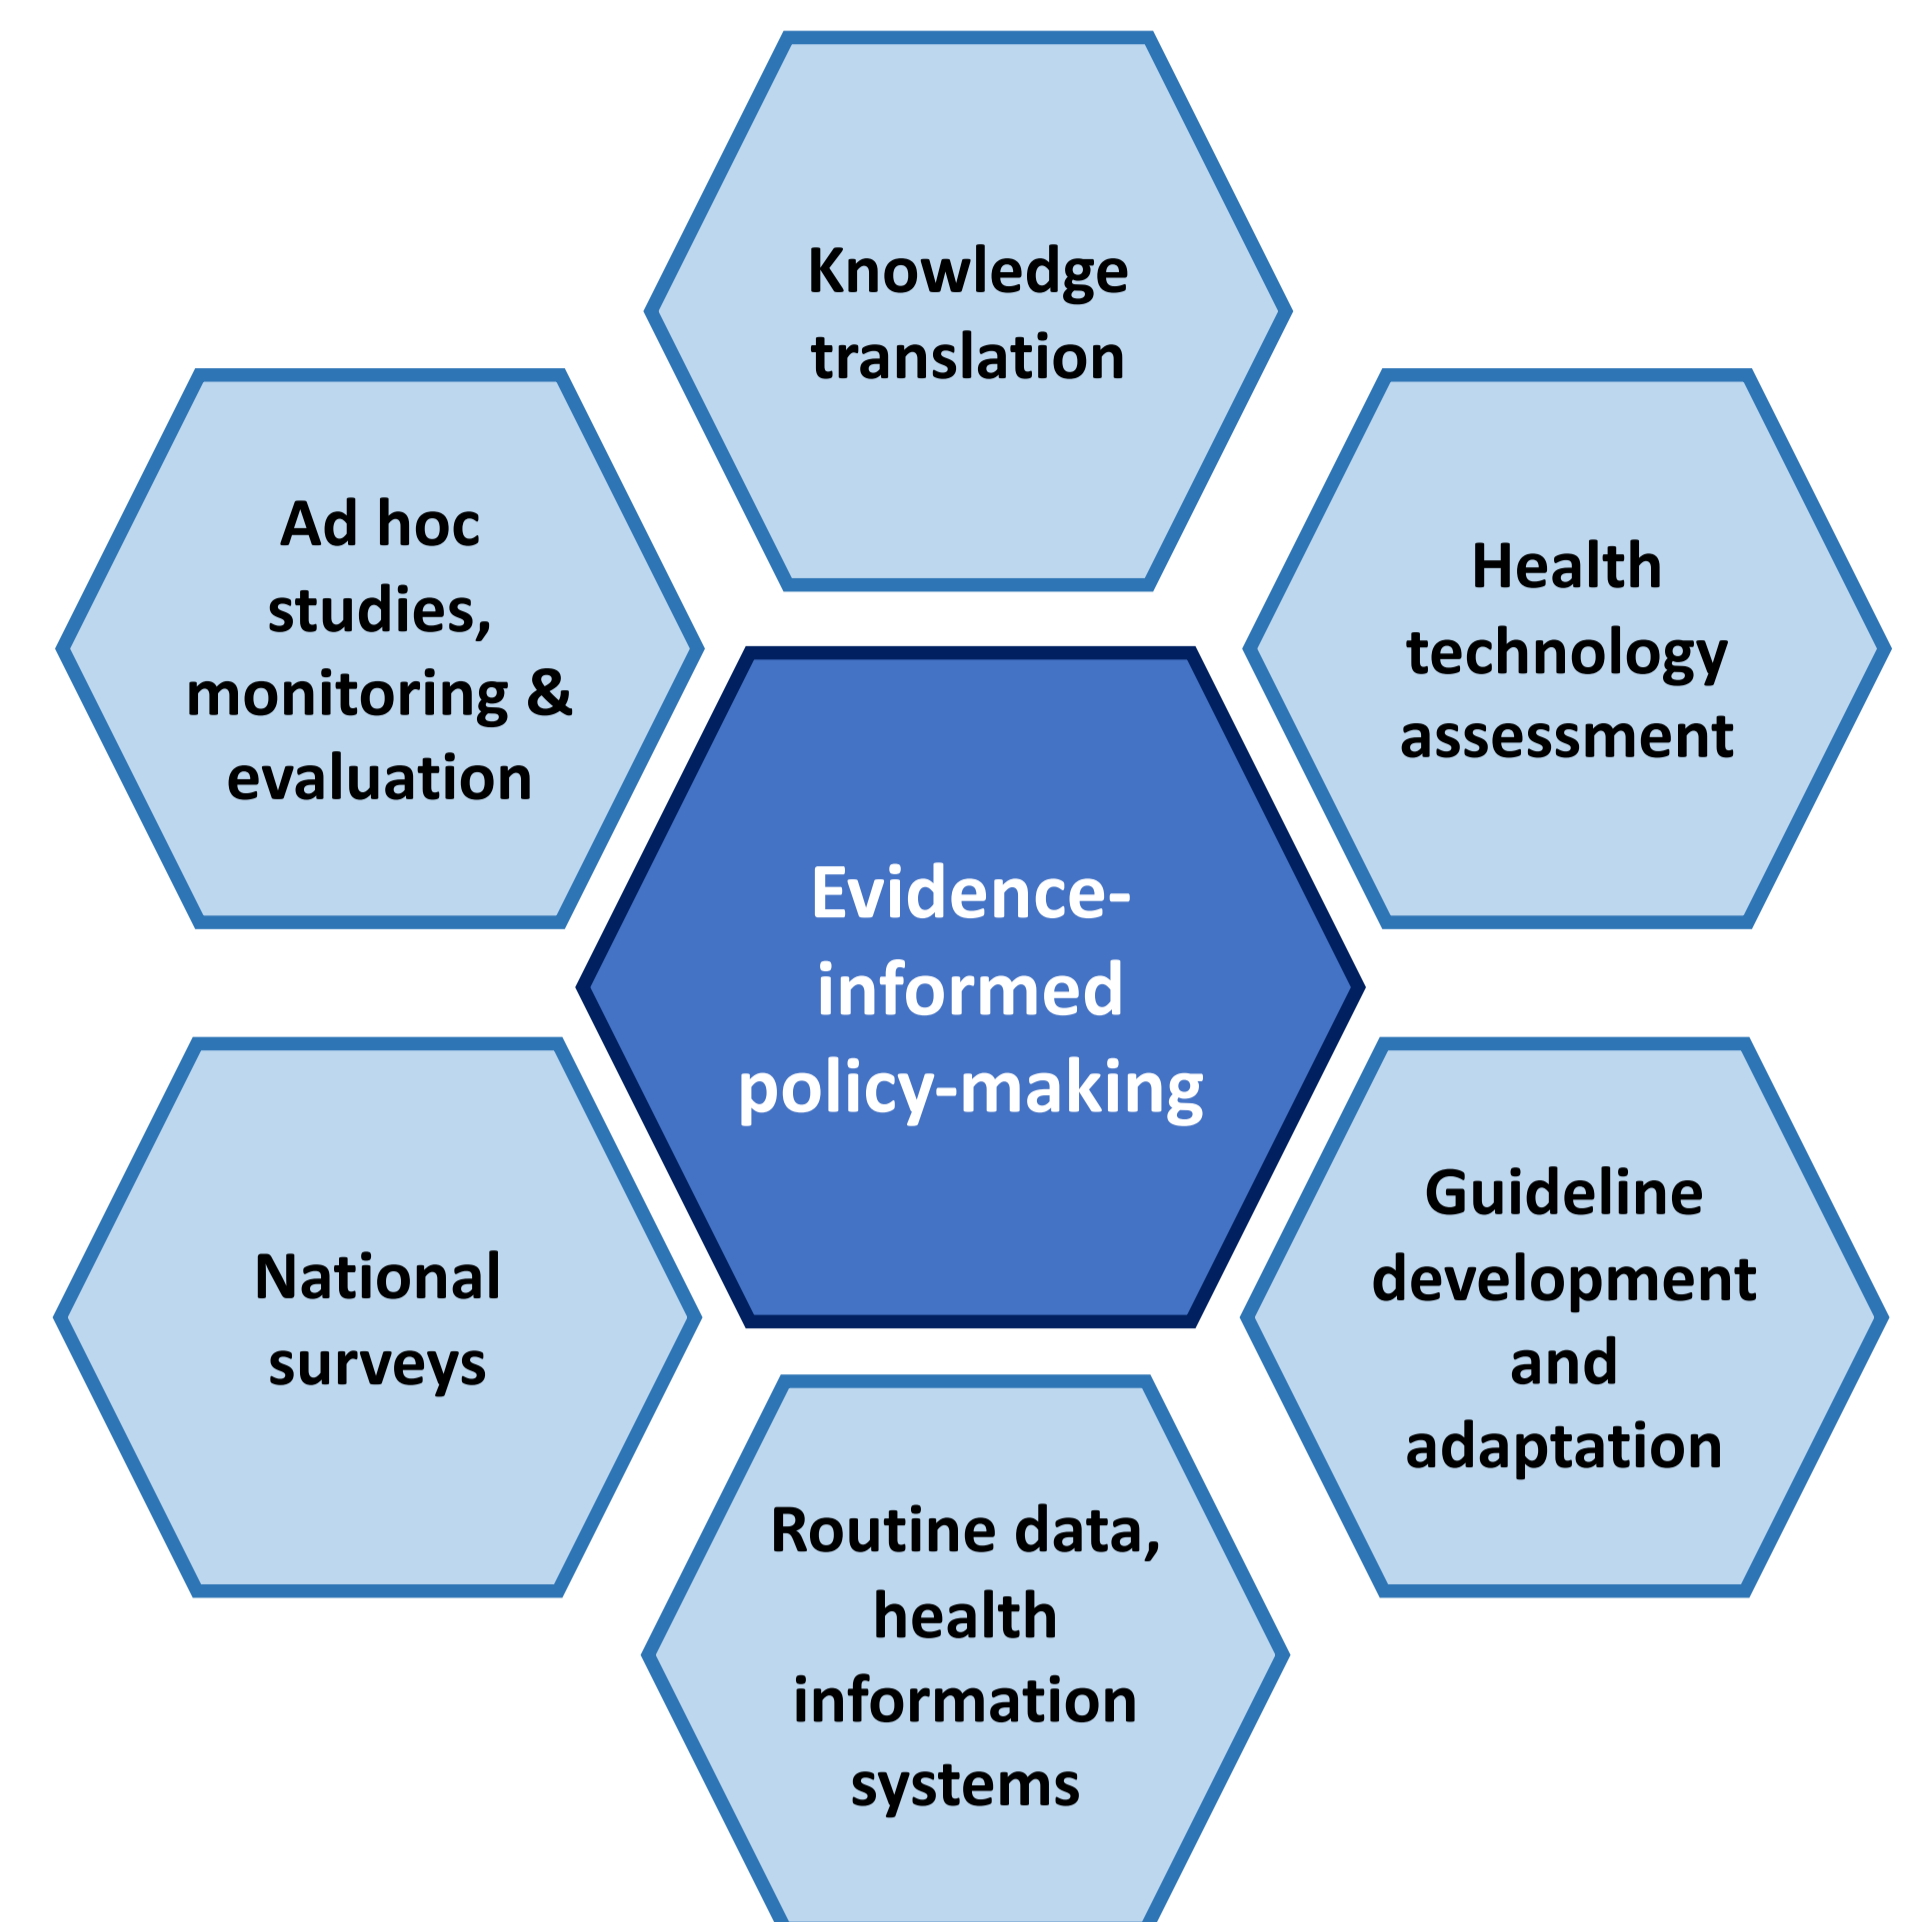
Knowledge translation

Ad hoc studies, monitoring & evaluation

Health technology assessment

Evidence-informed policy-making

National surveys

Guideline development and adaptation

Routine data, health information systems